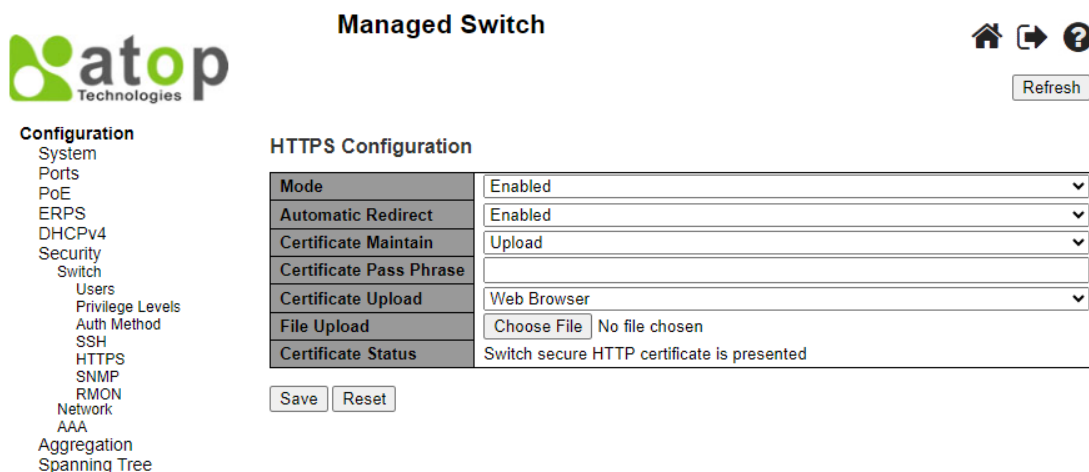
atop
Technologies

Managed Switch

Refresh

Configuration
System
Ports
PoE
ERPS
DHCPv4
Security
Switch
Users
Privilege Levels
Auth Method
SSH
HTTPS
SNMP
RMON
Network
AAA
Aggregation
Spanning Tree

HTTPS Configuration

| Mode | Enabled |
|---|---|
| Automatic Redirect | Enabled |
| Certificate Maintain | Upload |
| Certificate Pass Phrase | |
| Certificate Upload | Web Browser |
| File Upload | Choose File No file chosen |
| Certificate Status | Switch secure HTTP certificate is presented |

Save Reset